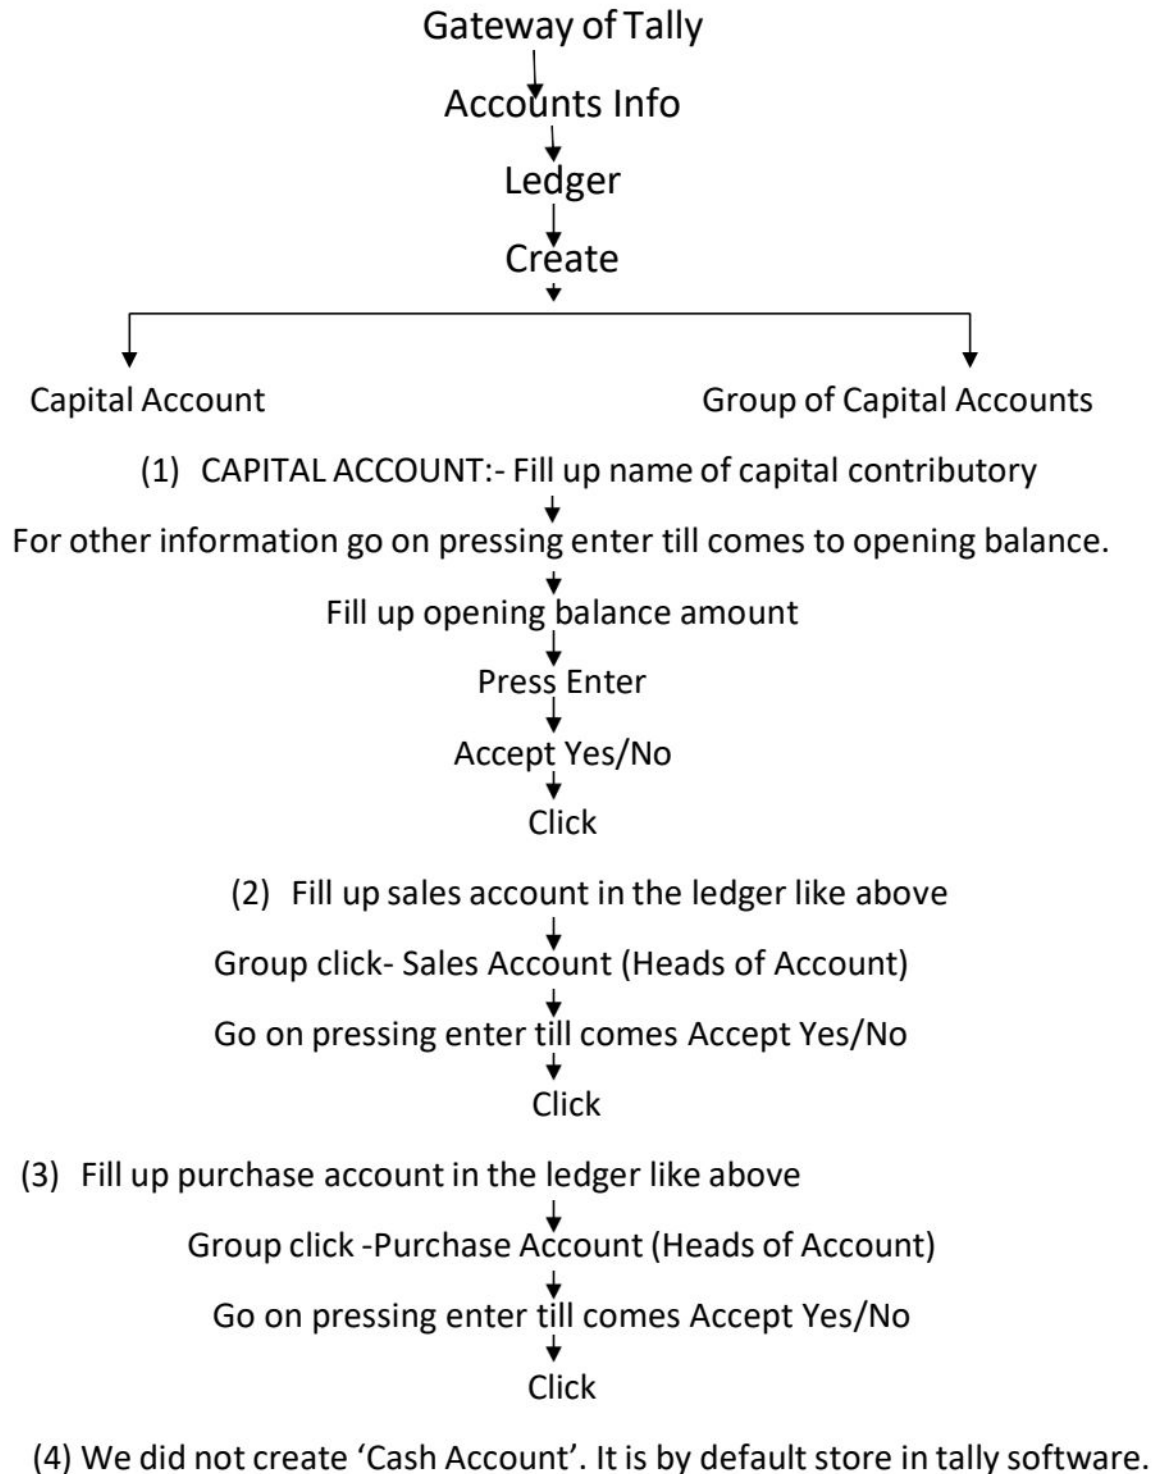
Gateway of Tally

Accounts Info

Ledger

Create

Capital Account

Group of Capital Accounts

(1) CAPITAL ACCOUNT:- Fill up name of capital contributory

For other information go on pressing enter till comes to opening balance.

Fill up opening balance amount

Press Enter

Accept Yes/No

Click

(2) Fill up sales account in the ledger like above

Group click- Sales Account (Heads of Account)

Go on pressing enter till comes Accept Yes/No

Click

(3) Fill up purchase account in the ledger like above

Group click -Purchase Account (Heads of Account)

Go on pressing enter till comes Accept Yes/No

Click

(4) We did not create 'Cash Account'. It is by default store in tally software.